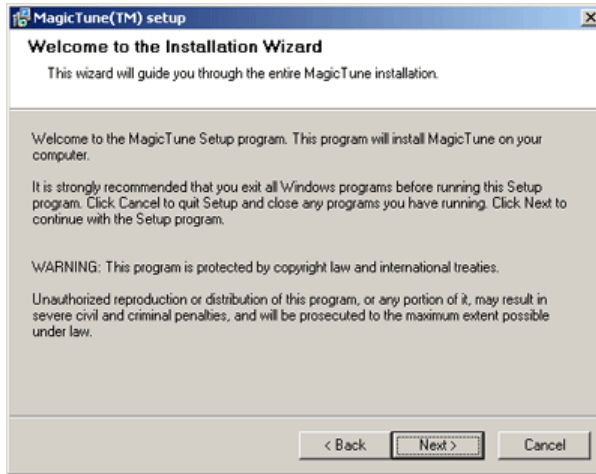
MagicTune(TM) setup

Welcome to the Installation Wizard

This wizard will guide you through the entire MagicTune installation.

Welcome to the MagicTune Setup program. This program will install MagicTune on your computer.

It is strongly recommended that you exit all Windows programs before running this Setup program. Click Cancel to quit Setup and close any programs you have running. Click Next to continue with the Setup program.

WARNING: This program is protected by copyright law and international treaties.

Unauthorized reproduction or distribution of this program, or any portion of it, may result in severe civil and criminal penalties, and will be prosecuted to the maximum extent possible under law.

< Back
Next >
Cancel